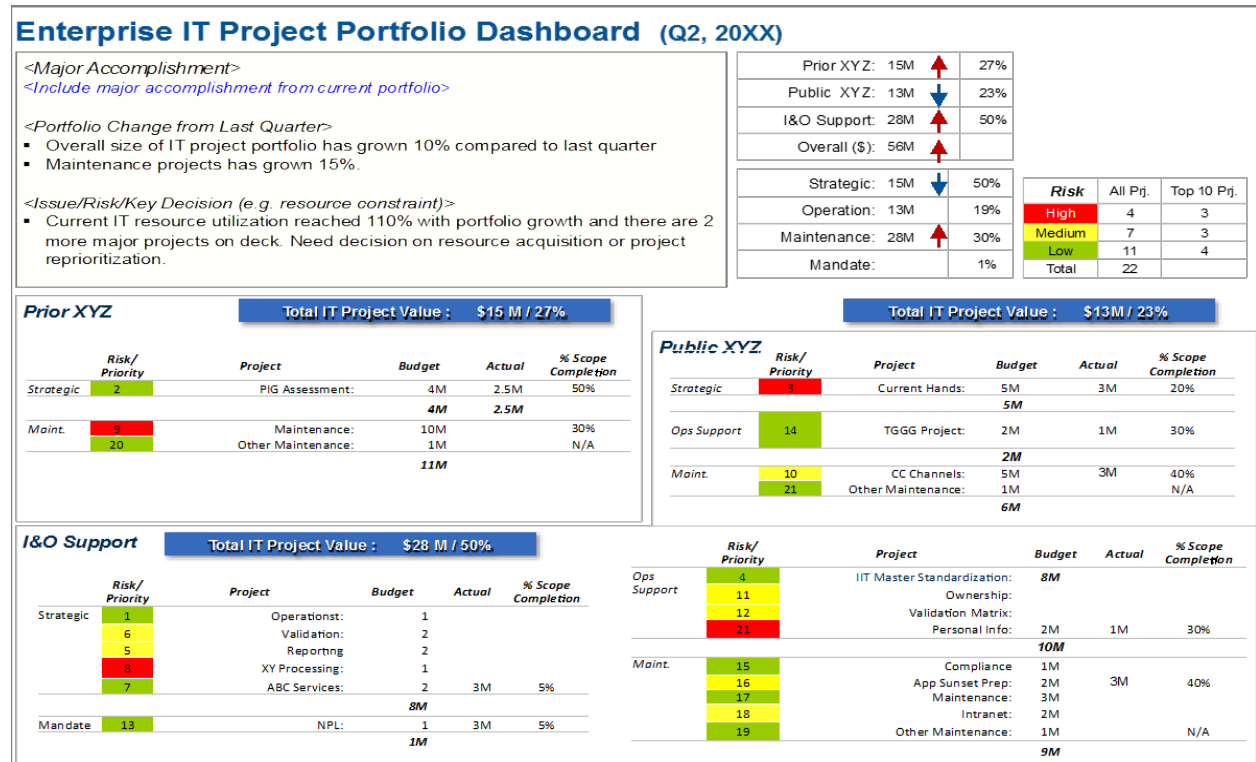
Enterprise IT Project Portfolio Dashboard (Q2, 20XX)

<Major Accomplishment>
<Include major accomplishment from current portfolio>

<Portfolio Change from Last Quarter>
▪ Overall size of IT project portfolio has grown 10% compared to last quarter
▪ Maintenance projects has grown 15%.

<Issue/Risk/Key Decision (e.g. resource constraint)>
▪ Current IT resource utilization reached 110% with portfolio growth and there are 2 more major projects on deck. Need decision on resource acquisition or project reprioritization.

| | | |
|---|---|---|
| Prior XYZ: 15M | | 27% |
| Public XYZ: 13M | | 23% |
| I&O Support: 28M | | 50% |
| Overall ($): 56M | | |

| | | |
|---|---|---|
| Strategic: 15M | | 50% |
| Operation: 13M | | 19% |
| Maintenance: 28M | | 30% |
| Mandate: | | 1% |

| Risk | All Prj. | Top 10 Prj. |
|---|---|---|
| High | 4 | 3 |
| Medium | 7 | 3 |
| Low | 11 | 4 |
| Total | 22 | |

Prior XYZ

Total IT Project Value : $15 M / 27%

| | Risk/ Priority | Project | Budget | Actual | % Scope Completion |
|---|---|---|---|---|---|
| Strategic | 2 | PIG Assessment: | 4M | 2.5M | 50% |
| | | | 4M | 2.5M | |
| Maint. | 9 | Maintenance: | 10M | | 30% |
| | 20 | Other Maintenance: | 1M | | N/A |
| | | | 11M | | |

Total IT Project Value : $13M / 23%

Public XYZ

| | Risk/ Priority | Project | Budget | Actual | % Scope Completion |
|---|---|---|---|---|---|
| Strategic | 3 | Current Hands: | 5M | 3M | 20% |
| | | | 5M | | |
| Ops Support | 14 | TGGG Project: | 2M | 1M | 30% |
| | | | 2M | | |
| Maint. | 10 | CC Channels: | 5M | 3M | 40% |
| | 21 | Other Maintenance: | 1M | | N/A |
| | | | 6M | | |

I&O Support

Total IT Project Value : $28 M / 50%

| | Risk/ Priority | Project | Budget | Actual | % Scope Completion |
|---|---|---|---|---|---|
| Strategic | 1 | Operationst: | 1 | | |
| | 6 | Validation: | 2 | | |
| | 5 | Reporting | 2 | | |
| | 8 | XY Processing: | 1 | | |
| | 7 | ABC Services: | 2 | 3M | 5% |
| | | | 8M | | |
| Mandate | 13 | NPL: | 1 | 3M | 5% |
| | | | 1M | | |

| | Risk/ Priority | Project | Budget | Actual | % Scope Completion |
|---|---|---|---|---|---|
| Ops Support | 4 | IIT Master Standardization: | 8M | | |
| | 11 | Ownership: | | | |
| | 12 | Validation Matrix: | | | |
| | 21 | Personal Info: | 2M | 1M | 30% |
| | | | 10M | | |
| Maint. | 15 | Compliance | 1M | | |
| | 16 | App Sunset Prep: | 2M | 3M | 40% |
| | 17 | Maintenance: | 3M | | |
| | 18 | Intranet: | 2M | | |
| | 19 | Other Maintenance: | 1M | | N/A |
| | | | 9M | | |